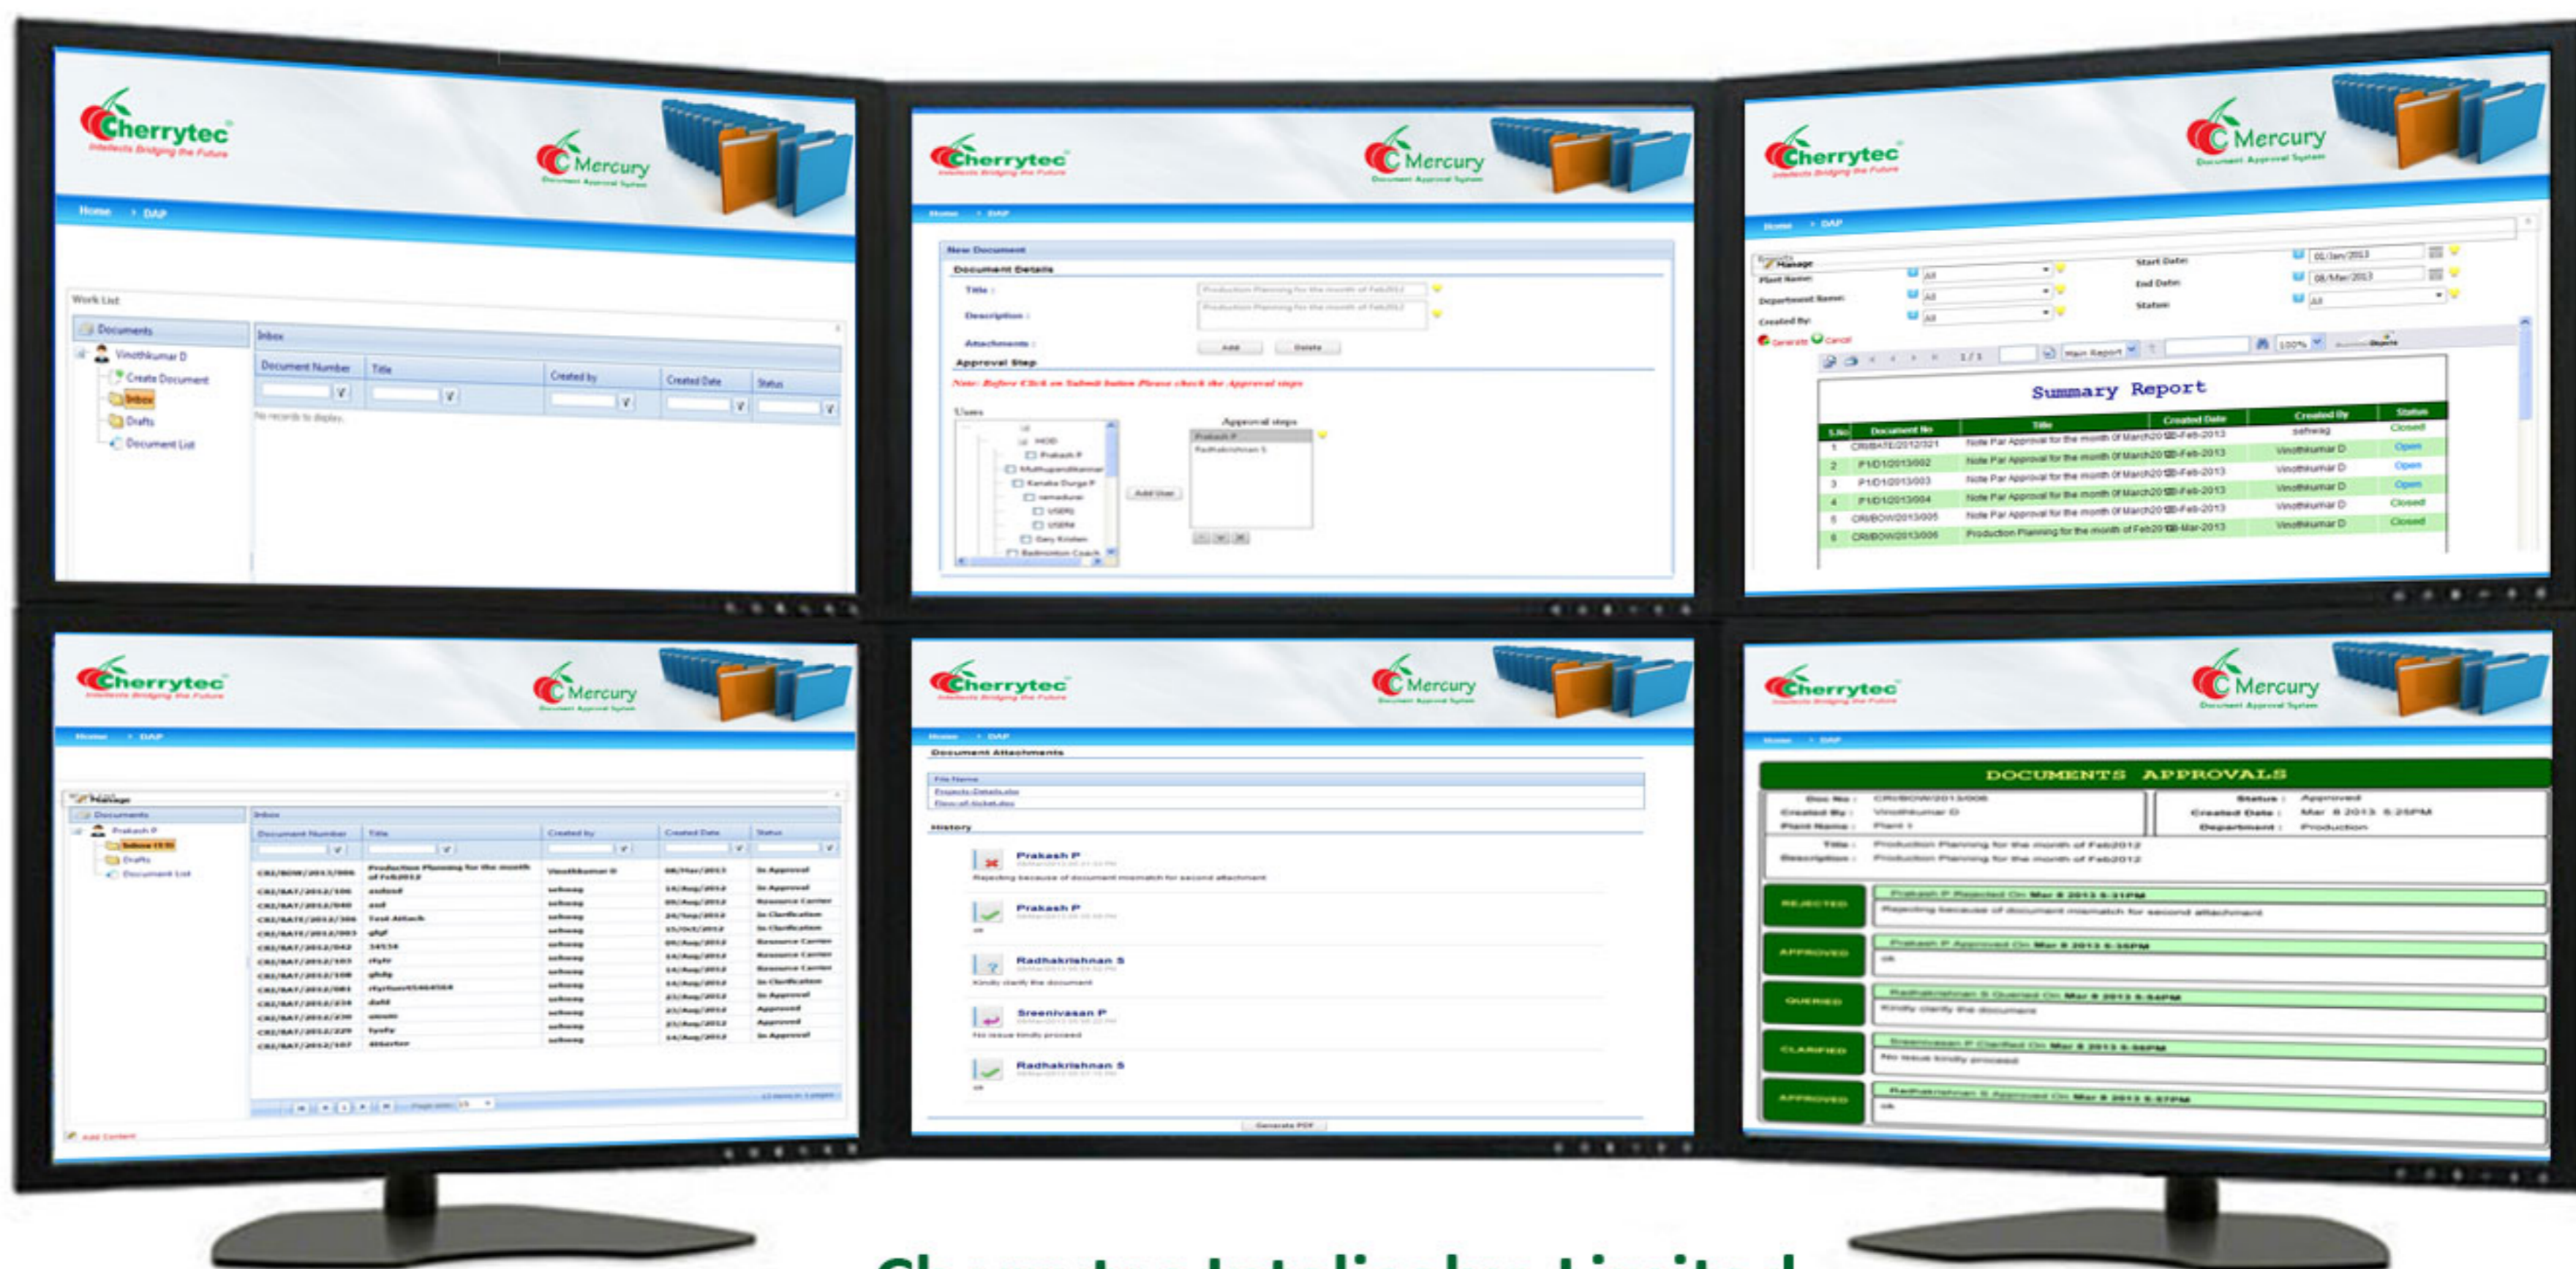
Cherrytec
Intellects Bridging the Future

Mercury
Document Approval System

Home › DAP

Work List

Documents
Vinothkumar D
Create Document
Inbox
Drafts
Document List

Inbox

| Document Number | Title | Created by | Created Date | Status |
|---|---|---|---|---|

No records to display.

Cherrytec
Intellects Bridging the Future

Mercury
Document Approval System

Home › DAP

New Document
Document Details
Title :
Description :
Attachments :
Add
Delete
Approval Step
Note: Before Click on Submit button Please check the Approval steps
Users
HOD
Prakash P
Muthupandikumar
Kanaka Durga P
ramadurai
USER1
USER4
Gary Kristen
Badminton Coach
Add User
Approval steps
Prakash P
Radhakrishnan S

Cherrytec
Intellects Bridging the Future

Mercury
Document Approval System

Home › DAP

Manage
Plant Name:
Department Name:
Created By:
All
All
All
Start Date:
End Date:
Status:
01/Jan/2013
08/Mar/2013
All
Generate
Cancel
1 / 1
Main Report
100%

Summary Report

| S.No | Document No | Title | Created Date | Created By | Status |
|---|---|---|---|---|---|
| 1 | CRI/BATE/2012/021 | Note For Approval for the month of March2012 | 20-Feb-2013 | selvaraj | Closed |
| 2 | P1/D1/2013/002 | Note For Approval for the month of March2012 | 20-Feb-2013 | Vinothkumar D | Open |
| 3 | P1/D1/2013/003 | Note For Approval for the month of March2012 | 20-Feb-2013 | Vinothkumar D | Open |
| 4 | P1/D1/2013/004 | Note For Approval for the month of March2012 | 20-Feb-2013 | Vinothkumar D | Open |
| 5 | CRI/BOW/2013/005 | Note For Approval for the month of March2012 | 20-Feb-2013 | Vinothkumar D | Closed |
| 6 | CRI/BOW/2013/006 | Production Planning for the month of Feb2012 | 08-Mar-2013 | Vinothkumar D | Closed |

Cherrytec
Intellects Bridging the Future

Mercury
Document Approval System

Home › DAP

Manage
Documents
Prakash P
Inbox (13)
Drafts
Document List

Inbox

| Document Number | Title | Created by | Created Date | Status |
|---|---|---|---|---|
| CRI/BOW/2013/006 | Production Planning for the month of Feb2012 | Vinothkumar D | 08/Mar/2013 | In Approval |
| CRI/BAT/2012/106 | asdasd | selvaraj | 14/Aug/2012 | In Approval |
| CRI/BAT/2012/040 | asd | selvaraj | 09/Aug/2012 | Resource Center |
| CRI/BATE/2012/306 | Test Attach | selvaraj | 24/Sep/2012 | In Clarification |
| CRI/BATE/2012/003 | gfgf | selvaraj | 15/Oct/2012 | In Clarification |
| CRI/BAT/2012/042 | 34534 | selvaraj | 09/Aug/2012 | Resource Center |
| CRI/BAT/2012/103 | rfyfr | selvaraj | 14/Aug/2012 | Resource Center |
| CRI/BAT/2012/108 | ghdy | selvaraj | 14/Aug/2012 | Resource Center |
| CRI/BAT/2012/081 | rfyrfsre45464564 | selvaraj | 14/Aug/2012 | In Clarification |
| CRI/BAT/2012/234 | dsfd | selvaraj | 23/Aug/2012 | In Approval |
| CRI/BAT/2012/230 | uuuuu | selvaraj | 23/Aug/2012 | Approved |
| CRI/BAT/2012/229 | fyofy | selvaraj | 23/Aug/2012 | Approved |
| CRI/BAT/2012/107 | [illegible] | selvaraj | 14/Aug/2012 | In Approval |

Page size: 15
13 items in 1 pages
Add Content

Cherrytec
Intellects Bridging the Future

Mercury
Document Approval System

Home › DAP

Document Attachments
File Name
Projects Details.xlsx
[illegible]

History
Prakash P
Rejecting because of document mismatch for second attachment
Prakash P
ok
Radhakrishnan S
Kindly clarify the document
Sreenivasan P
No issue kindly proceed
Radhakrishnan S
ok
Generate PDF

Cherrytec
Intellects Bridging the Future

Mercury
Document Approval System

Home › DAP

DOCUMENTS APPROVALS
Doc No : CRI/BOW/2013/006
Created By : Vinothkumar D
Plant Name : Plant I
Status : Approved
Created Date : Mar 8 2013 5:25PM
Department : Production
Title : Production Planning for the month of Feb2012
Description : Production Planning for the month of Feb2012

REJECTED
Prakash P Rejected On Mar 8 2013 5:31PM
Rejecting because of document mismatch for second attachment
APPROVED
Prakash P Approved On Mar 8 2013 5:35PM
ok
QUERIED
Radhakrishnan S Queried On Mar 8 2013 5:54PM
Kindly clarify the document
CLARIFIED
Sreenivasan P Clarified On Mar 8 2013 5:56PM
No issue kindly proceed
APPROVED
Radhakrishnan S Approved On Mar 8 2013 5:57PM
ok

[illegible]